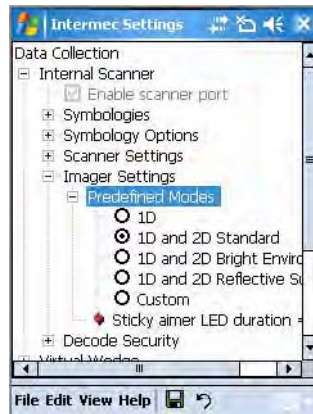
Intermec Settings

Data Collection
Internal Scanner
Enable scanner port
Symbologies
Symbology Options
Scanner Settings
Imager Settings
Predefined Modes
1D
1D and 2D Standard
1D and 2D Bright Envir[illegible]
1D and 2D Reflective S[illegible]
Custom
Sticky aimer LED duration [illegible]
Decode Security
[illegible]

File Edit View Help